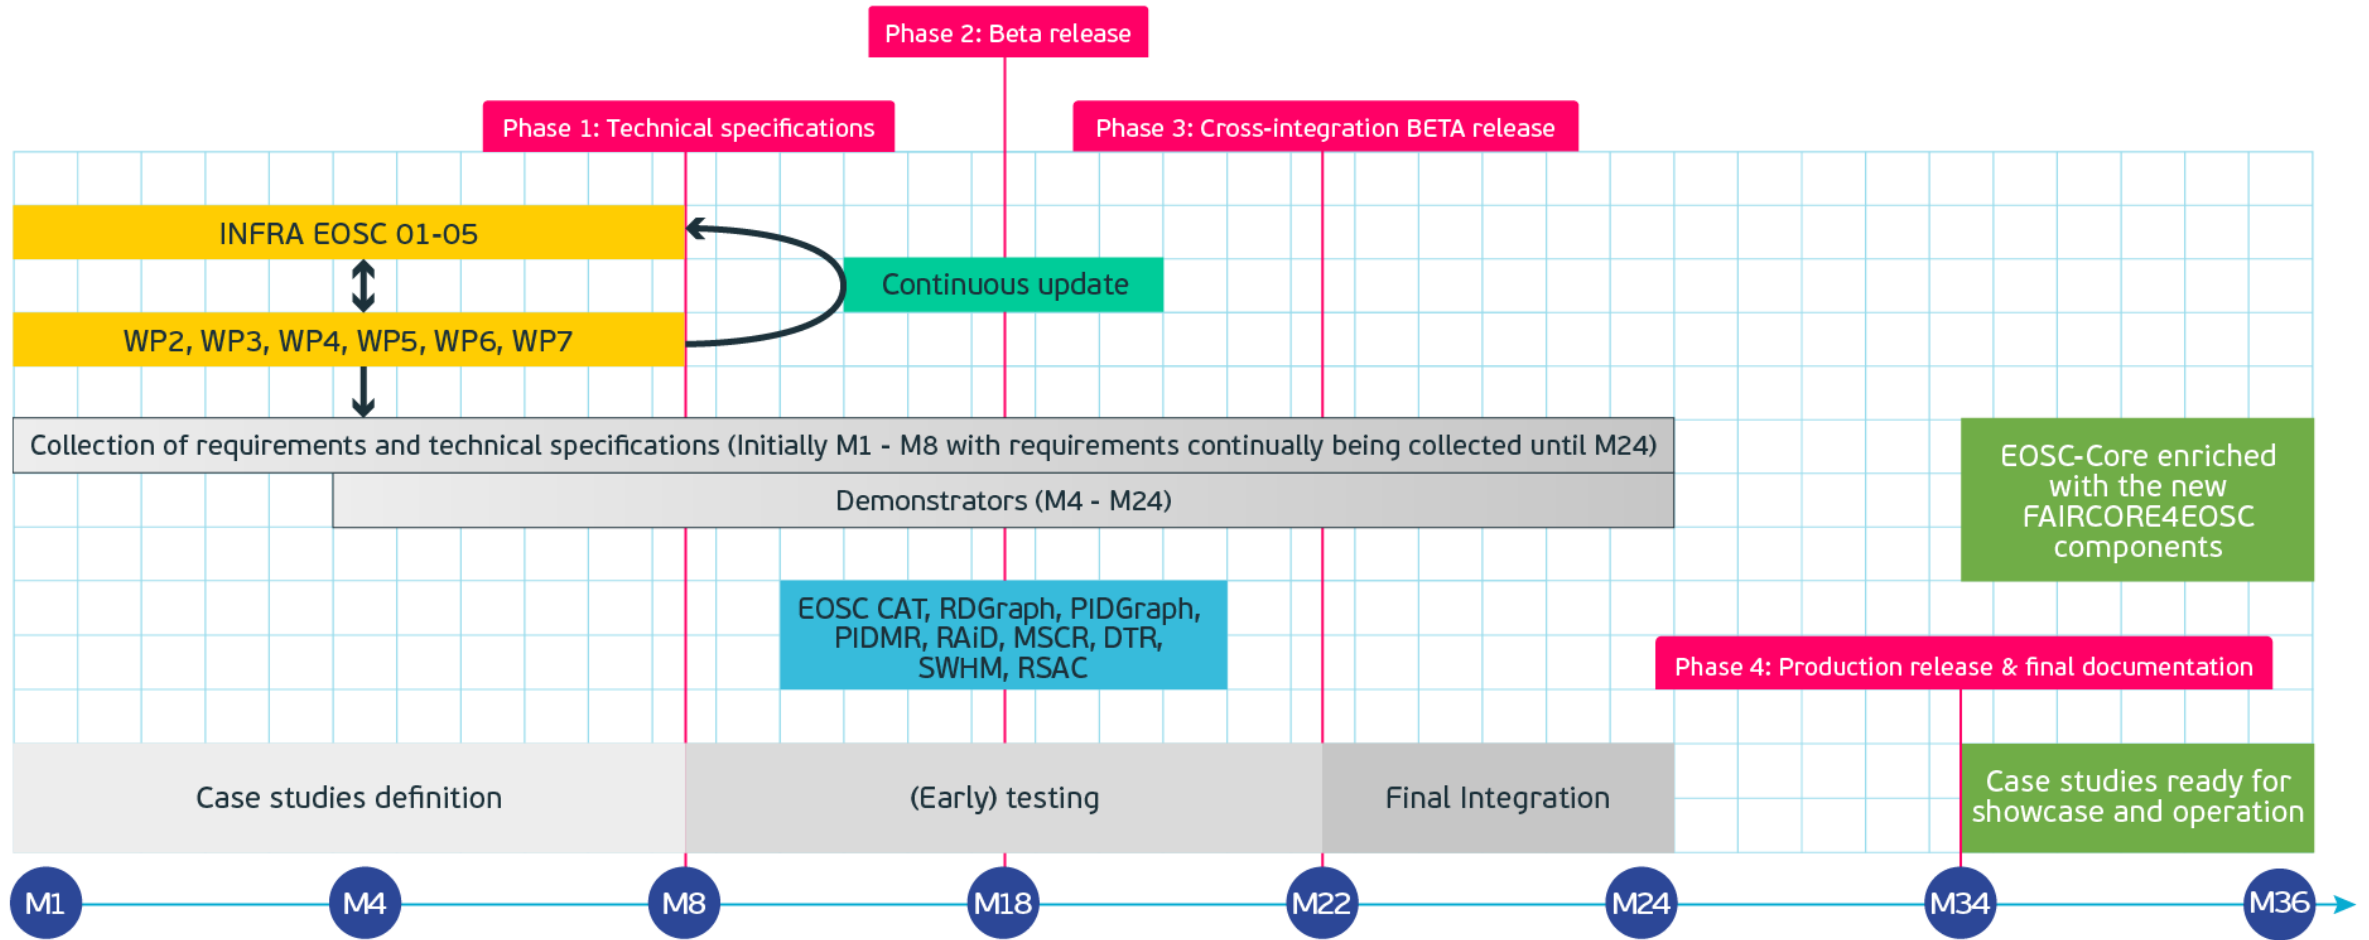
Phase 2: Beta release

Phase 1: Technical specifications

Phase 3: Cross-integration BETA release

INFRA EOSC 01-05

Continuous update

WP2, WP3, WP4, WP5, WP6, WP7

Collection of requirements and technical specifications (Initially M1 - M8 with requirements continually being collected until M24)

Demonstrators (M4 - M24)

EOSC-Core enriched with the new FAIRCORE4EOSC components

EOSC CAT, RDGraph, PIDGraph, PIDMR, RAiD, MSCR, DTR, SWHM, RSAC

Phase 4: Production release & final documentation

Case studies definition

(Early) testing

Final Integration

Case studies ready for showcase and operation

M1

M4

M8

M18

M22

M24

M34

M36